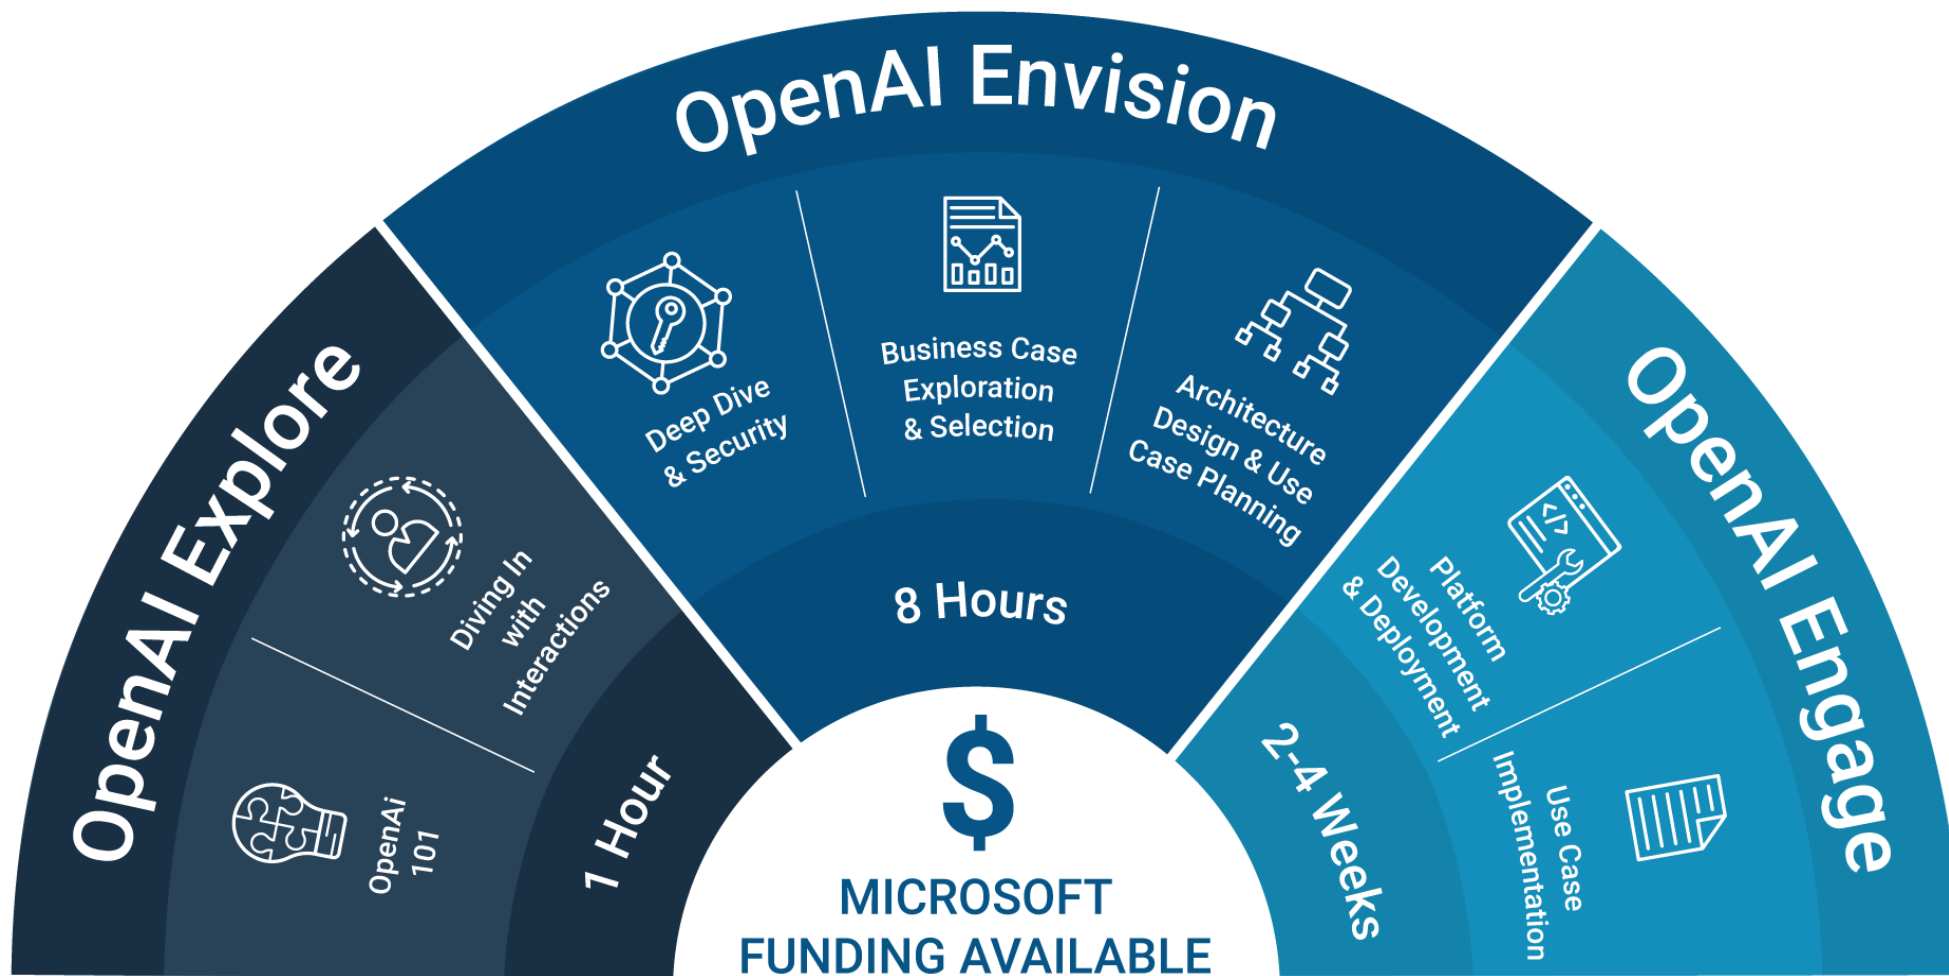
OpenAI Explore

Diving In with Interactions

OpenAi 101

1 Hour

OpenAI Envision

Deep Dive & Security

Business Case Exploration & Selection

Architecture Design & Use Case Planning

8 Hours

OpenAI Engage

Platform Development & Deployment

Use Case Implementation

2-4 Weeks

$

MICROSOFT FUNDING AVAILABLE